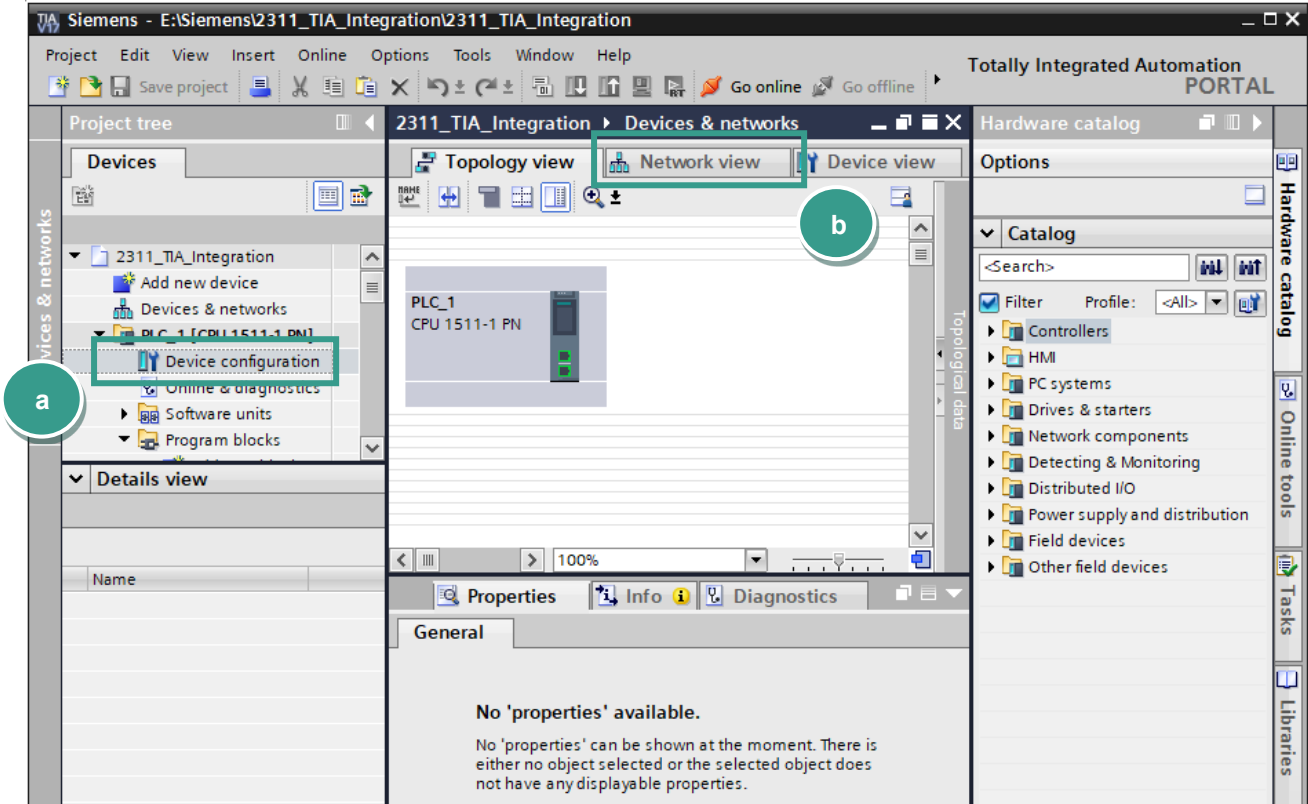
Siemens - E:\Siemens\2311_TIA_Integration\2311_TIA_Integration

Project Edit View Insert Online Options Tools Window Help

Save project Go online Go offline

Totally Integrated Automation PORTAL

Project tree

Devices

2311_TIA_Integration
Add new device
Devices & networks
PLC_1 [CPU 1511-1 PN]
Device configuration
Online & diagnostics
Software units
Program blocks

a

Details view

Name

vices & networks

2311_TIA_Integration ▸ Devices & networks

Topology view Network view Device view

b

PLC_1
CPU 1511-1 PN

Topological data

100%

Properties Info Diagnostics

General

No 'properties' available.

No 'properties' can be shown at the moment. There is either no object selected or the selected object does not have any displayable properties.

Hardware catalog

Options

Catalog

<Search>

Filter Profile: <All>

Controllers
HMI
PC systems
Drives & starters
Network components
Detecting & Monitoring
Distributed I/O
Power supply and distribution
Field devices
Other field devices

Hardware catalog
Online tools
Tasks
Libraries